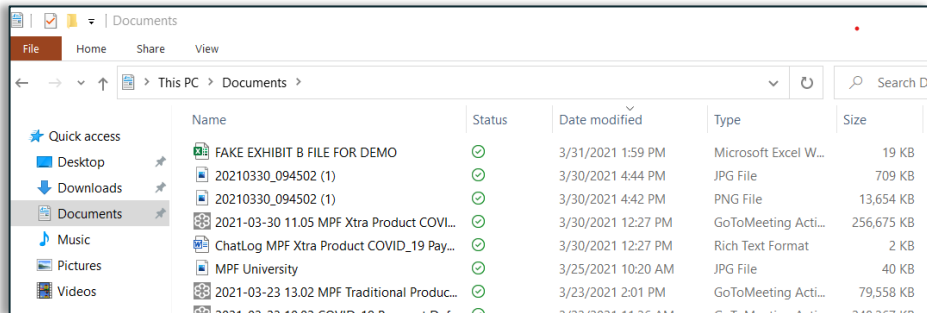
| Documents

File Home Share View

← → ∨ ↑ This PC > Documents > ∨ ↻ Search D

Quick access
Desktop
Downloads
Documents
Music
Pictures
Videos

| Name | Status | Date modified | Type | Size |
|---|---|---|---|---|
| FAKE EXHIBIT B FILE FOR DEMO | ✓ | 3/31/2021 1:59 PM | Microsoft Excel W... | 19 KB |
| 20210330_094502 (1) | ✓ | 3/30/2021 4:44 PM | JPG File | 709 KB |
| 20210330_094502 (1) | ✓ | 3/30/2021 4:42 PM | PNG File | 13,654 KB |
| 2021-03-30 11.05 MPF Xtra Product COVI... | ✓ | 3/30/2021 12:27 PM | GoToMeeting Acti... | 256,675 KB |
| ChatLog MPF Xtra Product COVID_19 Pay... | ✓ | 3/30/2021 12:27 PM | Rich Text Format | 2 KB |
| MPF University | ✓ | 3/25/2021 10:20 AM | JPG File | 40 KB |
| 2021-03-23 13.02 MPF Traditional Produc... | ✓ | 3/23/2021 2:01 PM | GoToMeeting Acti... | 79,558 KB |
| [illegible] | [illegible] | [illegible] | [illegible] | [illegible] |